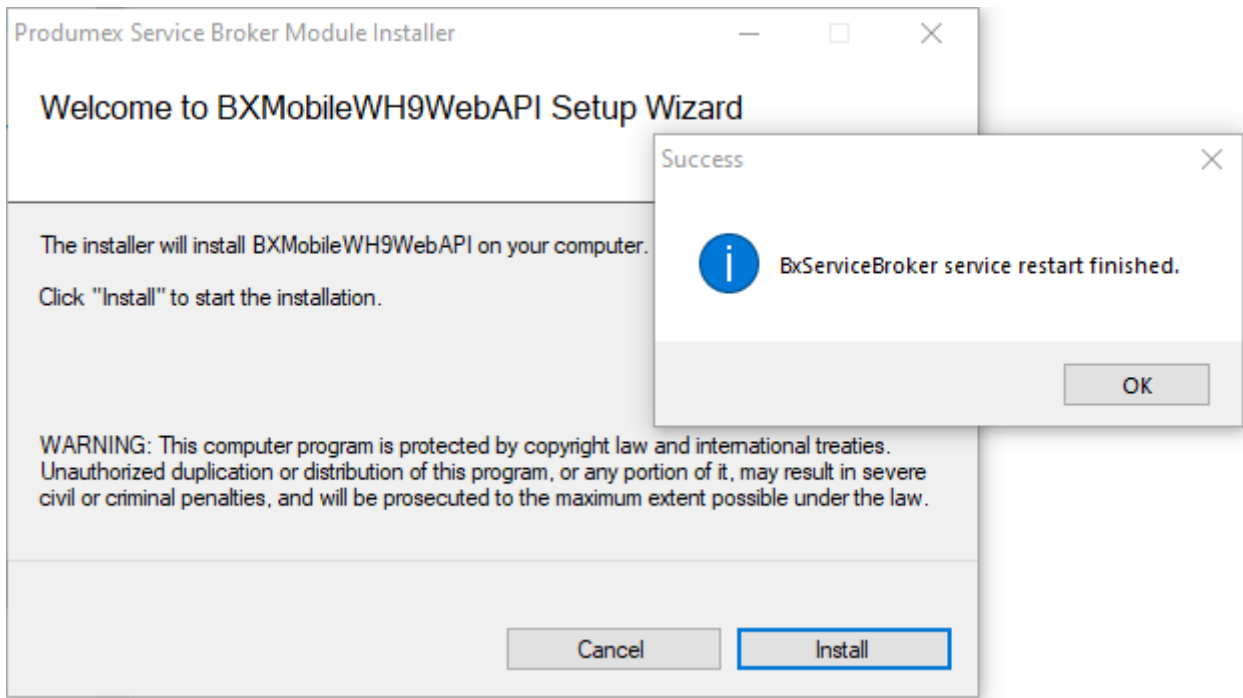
Produmex Service Broker Module Installer

Welcome to BXMobileWH9WebAPI Setup Wizard

The installer will install BXMobileWH9WebAPI on your computer.

Click "Install" to start the installation.

WARNING: This computer program is protected by copyright law and international treaties. Unauthorized duplication or distribution of this program, or any portion of it, may result in severe civil or criminal penalties, and will be prosecuted to the maximum extent possible under the law.

Cancel
Install

Success

i

BxServiceBroker service restart finished.

OK